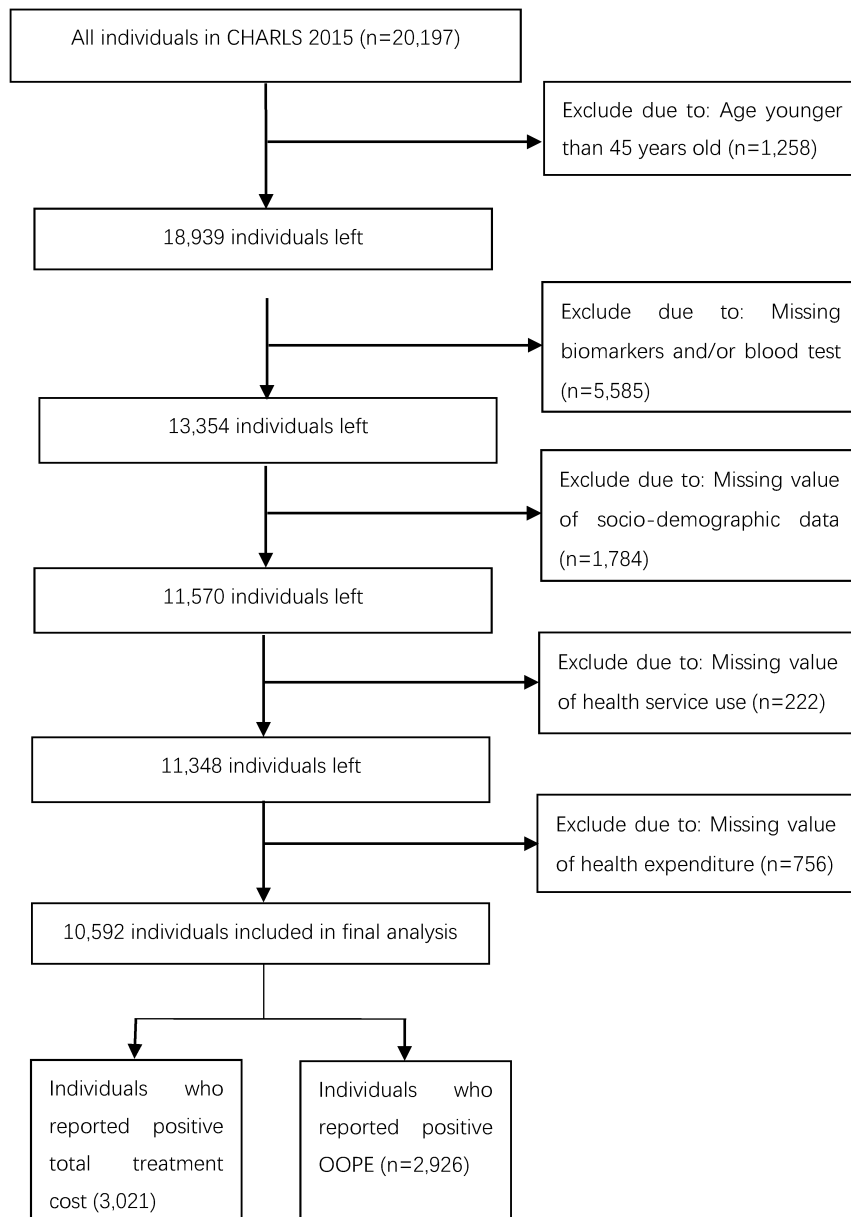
All individuals in CHARLS 2015 (n=20,197)

Exclude due to: Age younger than 45 years old (n=1,258)

18,939 individuals left

Exclude due to: Missing biomarkers and/or blood test (n=5,585)

13,354 individuals left

Exclude due to: Missing value of socio-demographic data (n=1,784)

11,570 individuals left

Exclude due to: Missing value of health service use (n=222)

11,348 individuals left

Exclude due to: Missing value of health expenditure (n=756)

10,592 individuals included in final analysis

Individuals who reported positive total treatment cost (3,021)

Individuals who reported positive OOPE (n=2,926)